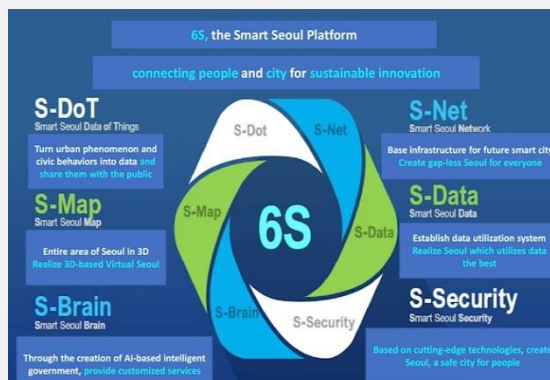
6S, the Smart Seoul Platform

connecting people and city for sustainable innovation

S-DoT
Smart Seoul Data of Things

Turn urban phenomenon and civic behaviors into data and share them with the public

S-Map
Smart Seoul Map

Entire area of Seoul in 3D
Realize 3D-based Virtual Seoul

S-Brain
Smart Seoul Brain

Through the creation of AI-based intelligent government, provide customized services

S-Dot

S-Net

S-Map

6S

S-Data

S-Brain

S-Security

S-Net
Smart Seoul Network

Base infrastructure for future smart city
Create gap-less Seoul for everyone

S-Data
Smart Seoul Data

Establish data utilization system
Realize Seoul which utilizes data the best

S-Security
Smart Seoul Security

Based on cutting-edge technologies, create Seoul, a safe city for people